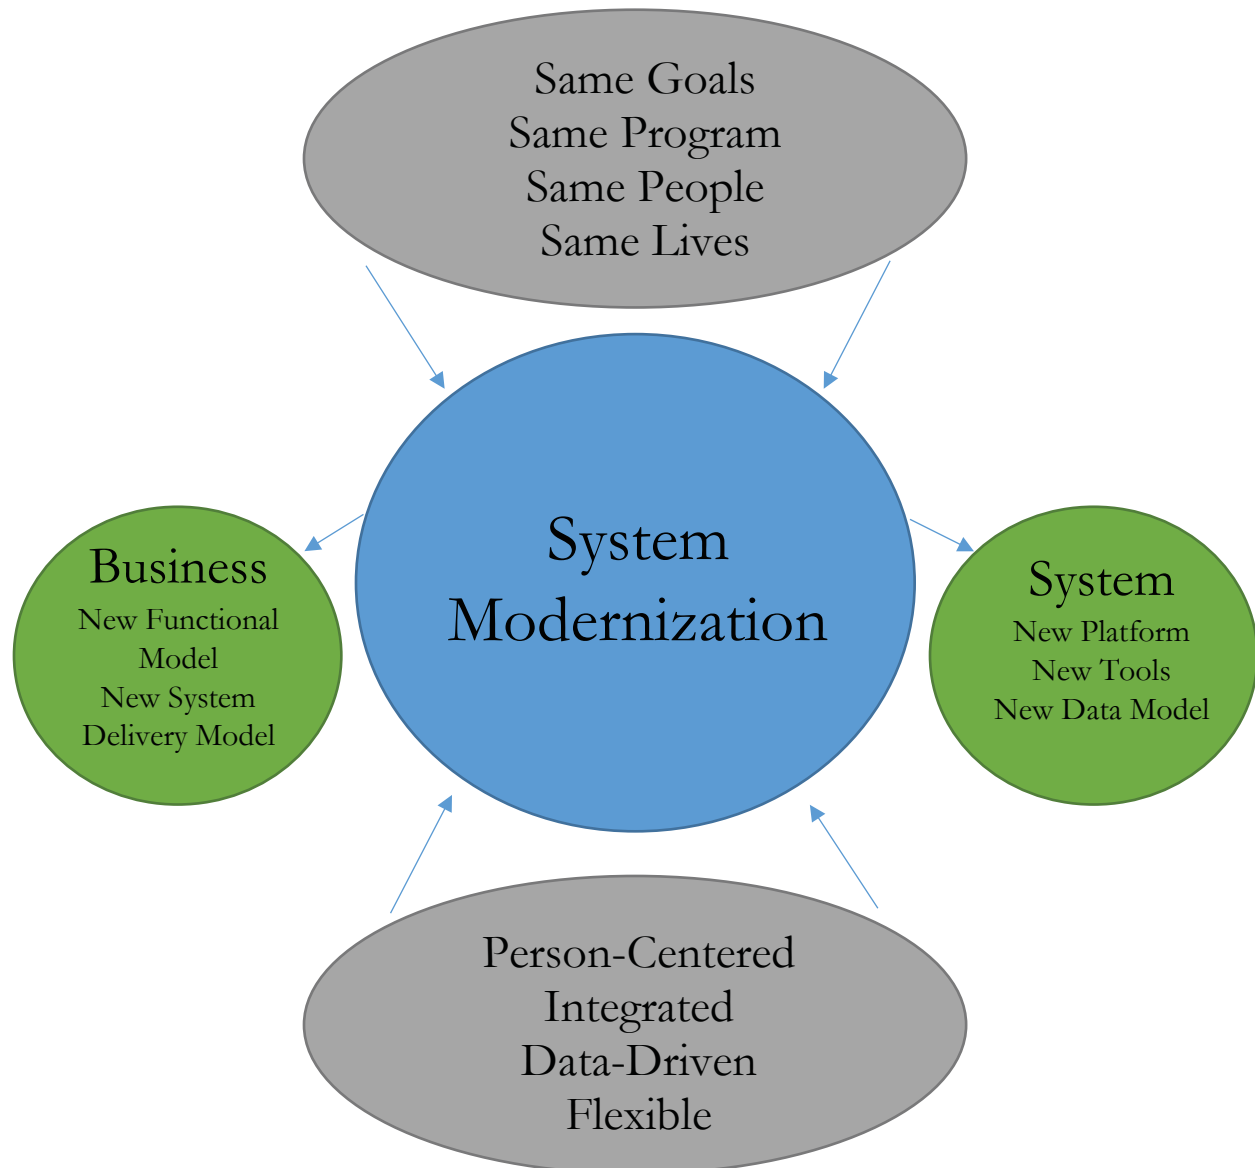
Same Goals
Same Program
Same People
Same Lives

System Modernization

Business
New Functional Model
New System Delivery Model

System
New Platform
New Tools
New Data Model

Person-Centered
Integrated
Data-Driven
Flexible